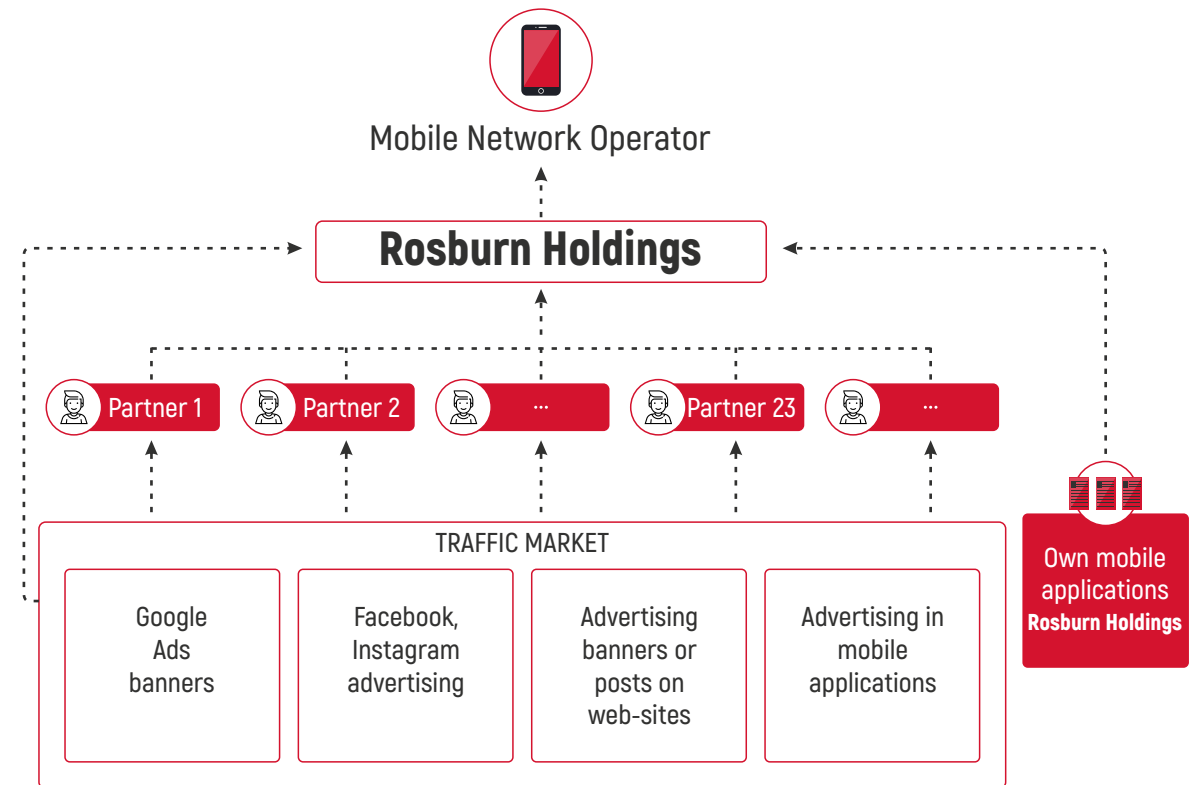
Mobile Network Operator

Rosburn Holdings

Partner 1

Partner 2

...

Partner 23

...

TRAFFIC MARKET

Google Ads banners

Facebook, Instagram advertising

Advertising banners or posts on web-sites

Advertising in mobile applications

Own mobile applications Rosburn Holdings